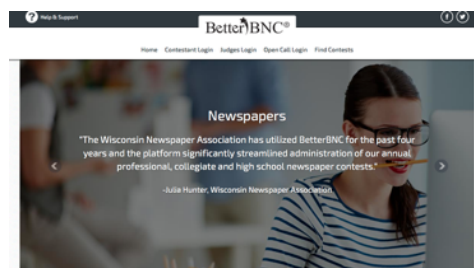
Help & Support

BetterBNC®

Home Contestant Login Judges Login Open Call Login Find Contests

Newspapers

"The Wisconsin Newspaper Association has utilized BetterBNC for the past four years and the platform significantly streamlined administration of our annual professional, collegiate and high school newspaper contests."

-Julia Hunter, Wisconsin Newspaper Association